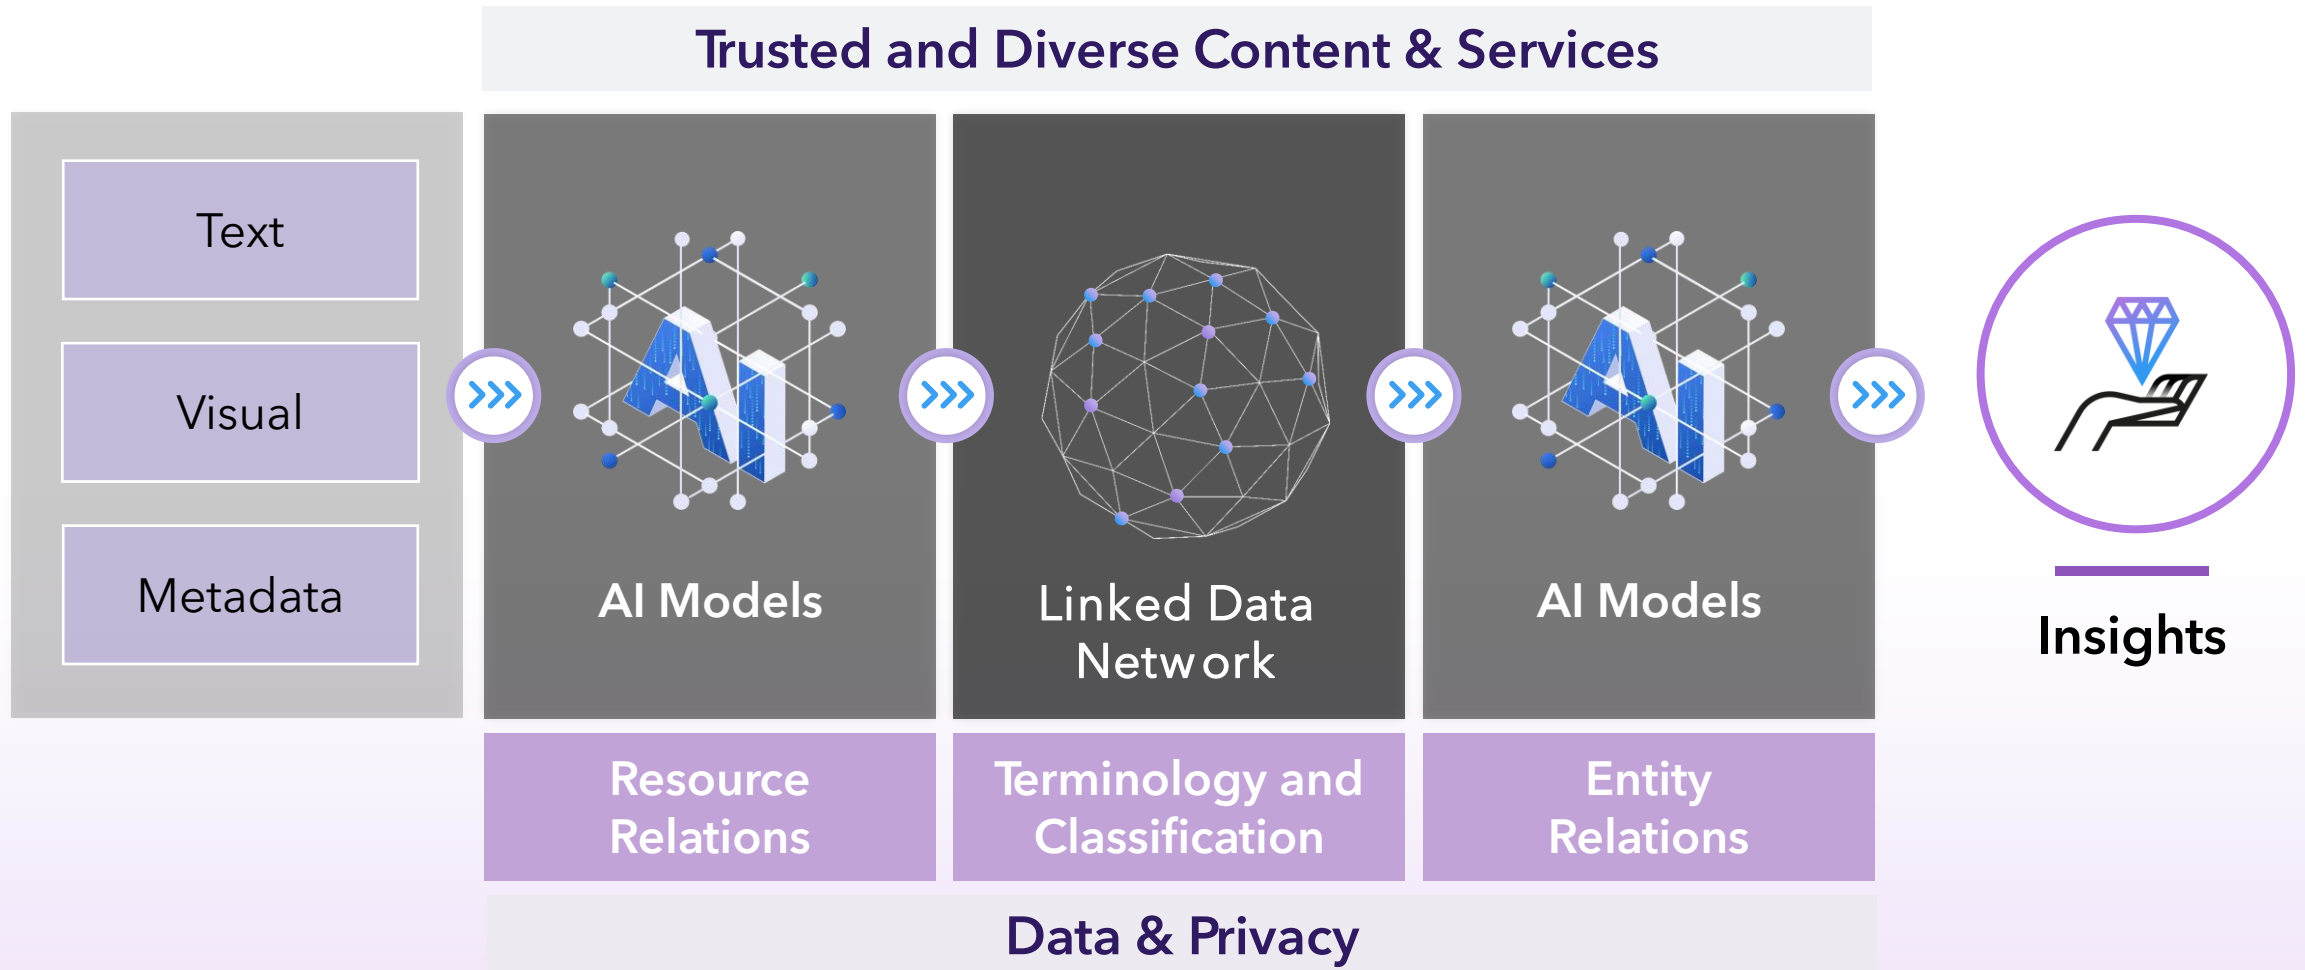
Trusted and Diverse Content & Services

Text

Visual

Metadata

AI Models

Linked Data Network

AI Models

Insights

Resource Relations

Terminology and Classification

Entity Relations

Data & Privacy